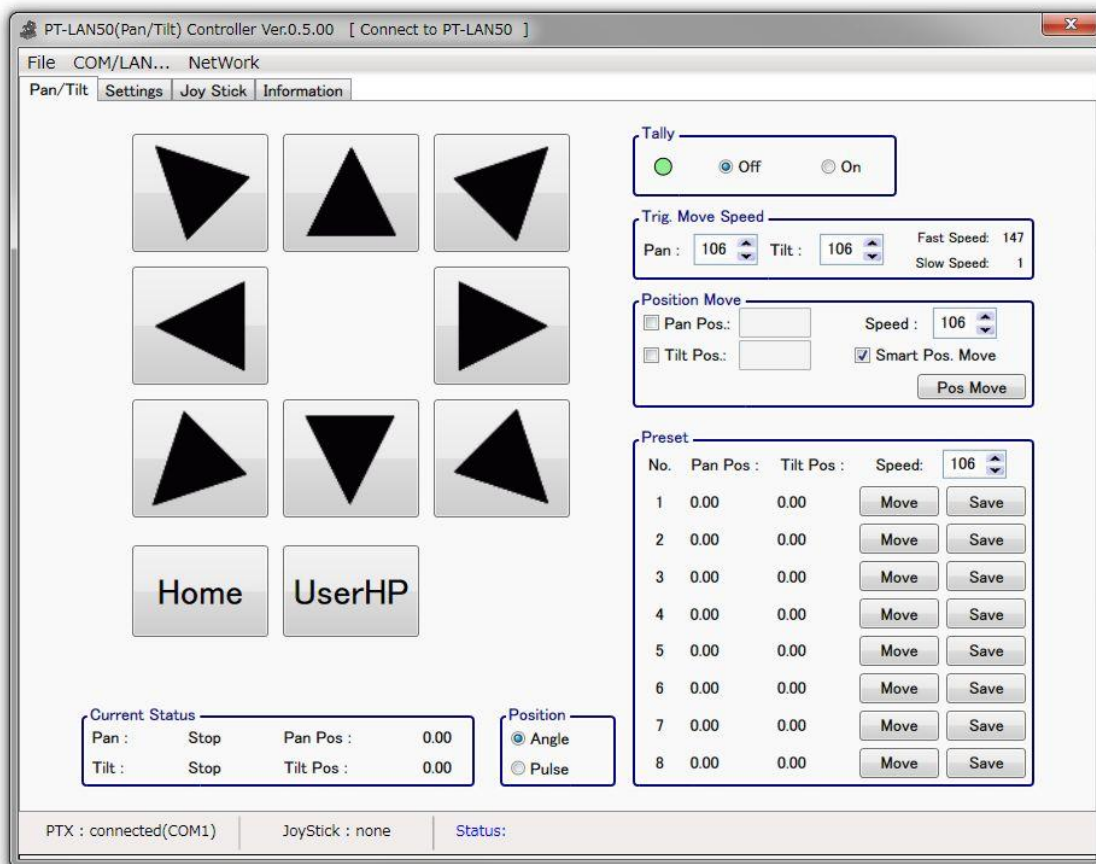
PT-LAN50(Pan/Tilt) Controller Ver.0.5.00 [ Connect to PT-LAN50 ]

File COM/LAN... NetWork

Pan/Tilt | Settings | Joy Stick | Information

Home

UserHP

Tally
Off
On

Trig. Move Speed
Pan : 106 Tilt : 106
Fast Speed: 147
Slow Speed: 1

Position Move
Pan Pos.:
Tilt Pos.:
Speed : 106
Smart Pos. Move
Pos Move

Preset

| No. | Pan Pos : | Tilt Pos : | Speed: 106 | |
|---|---|---|---|---|
| 1 | 0.00 | 0.00 | Move | Save |
| 2 | 0.00 | 0.00 | Move | Save |
| 3 | 0.00 | 0.00 | Move | Save |
| 4 | 0.00 | 0.00 | Move | Save |
| 5 | 0.00 | 0.00 | Move | Save |
| 6 | 0.00 | 0.00 | Move | Save |
| 7 | 0.00 | 0.00 | Move | Save |
| 8 | 0.00 | 0.00 | Move | Save |

Current Status
Pan : Stop Pan Pos : 0.00
Tilt : Stop Tilt Pos : 0.00

Position
Angle
Pulse

PTX : connected(COM1) JoyStick : none Status: